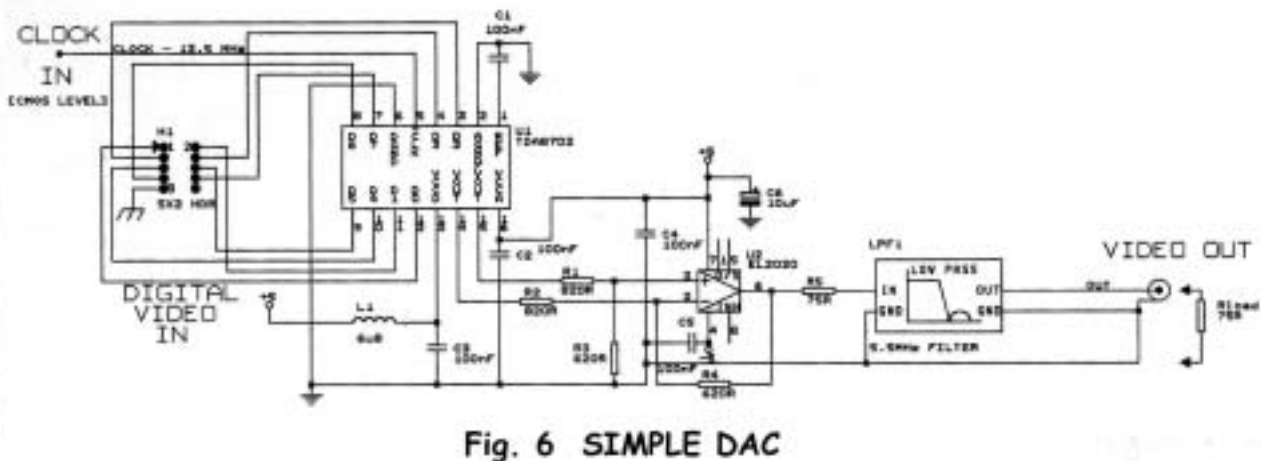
CLOCK
IN
[CMOS LEVELS]
CLOCK - 13.5 MHz
C1
100nF
H1
5X2 HDR
U1
TDA8702
+5
C6
10uF
C4
100nF
C2
100nF
U2
EL2020
R1
820R
R2
820R
R3
620R
C5
220nF
R4
620R
R5
75R
LPF1
LOW PASS
IN
GND
OUT
GND
5.5MHz FILTER
VIDEO OUT
OUT
Rload
75R
DIGITAL
VIDEO
IN
+5
L1
6u8
C3
100nF
Fig. 6 SIMPLE DAC